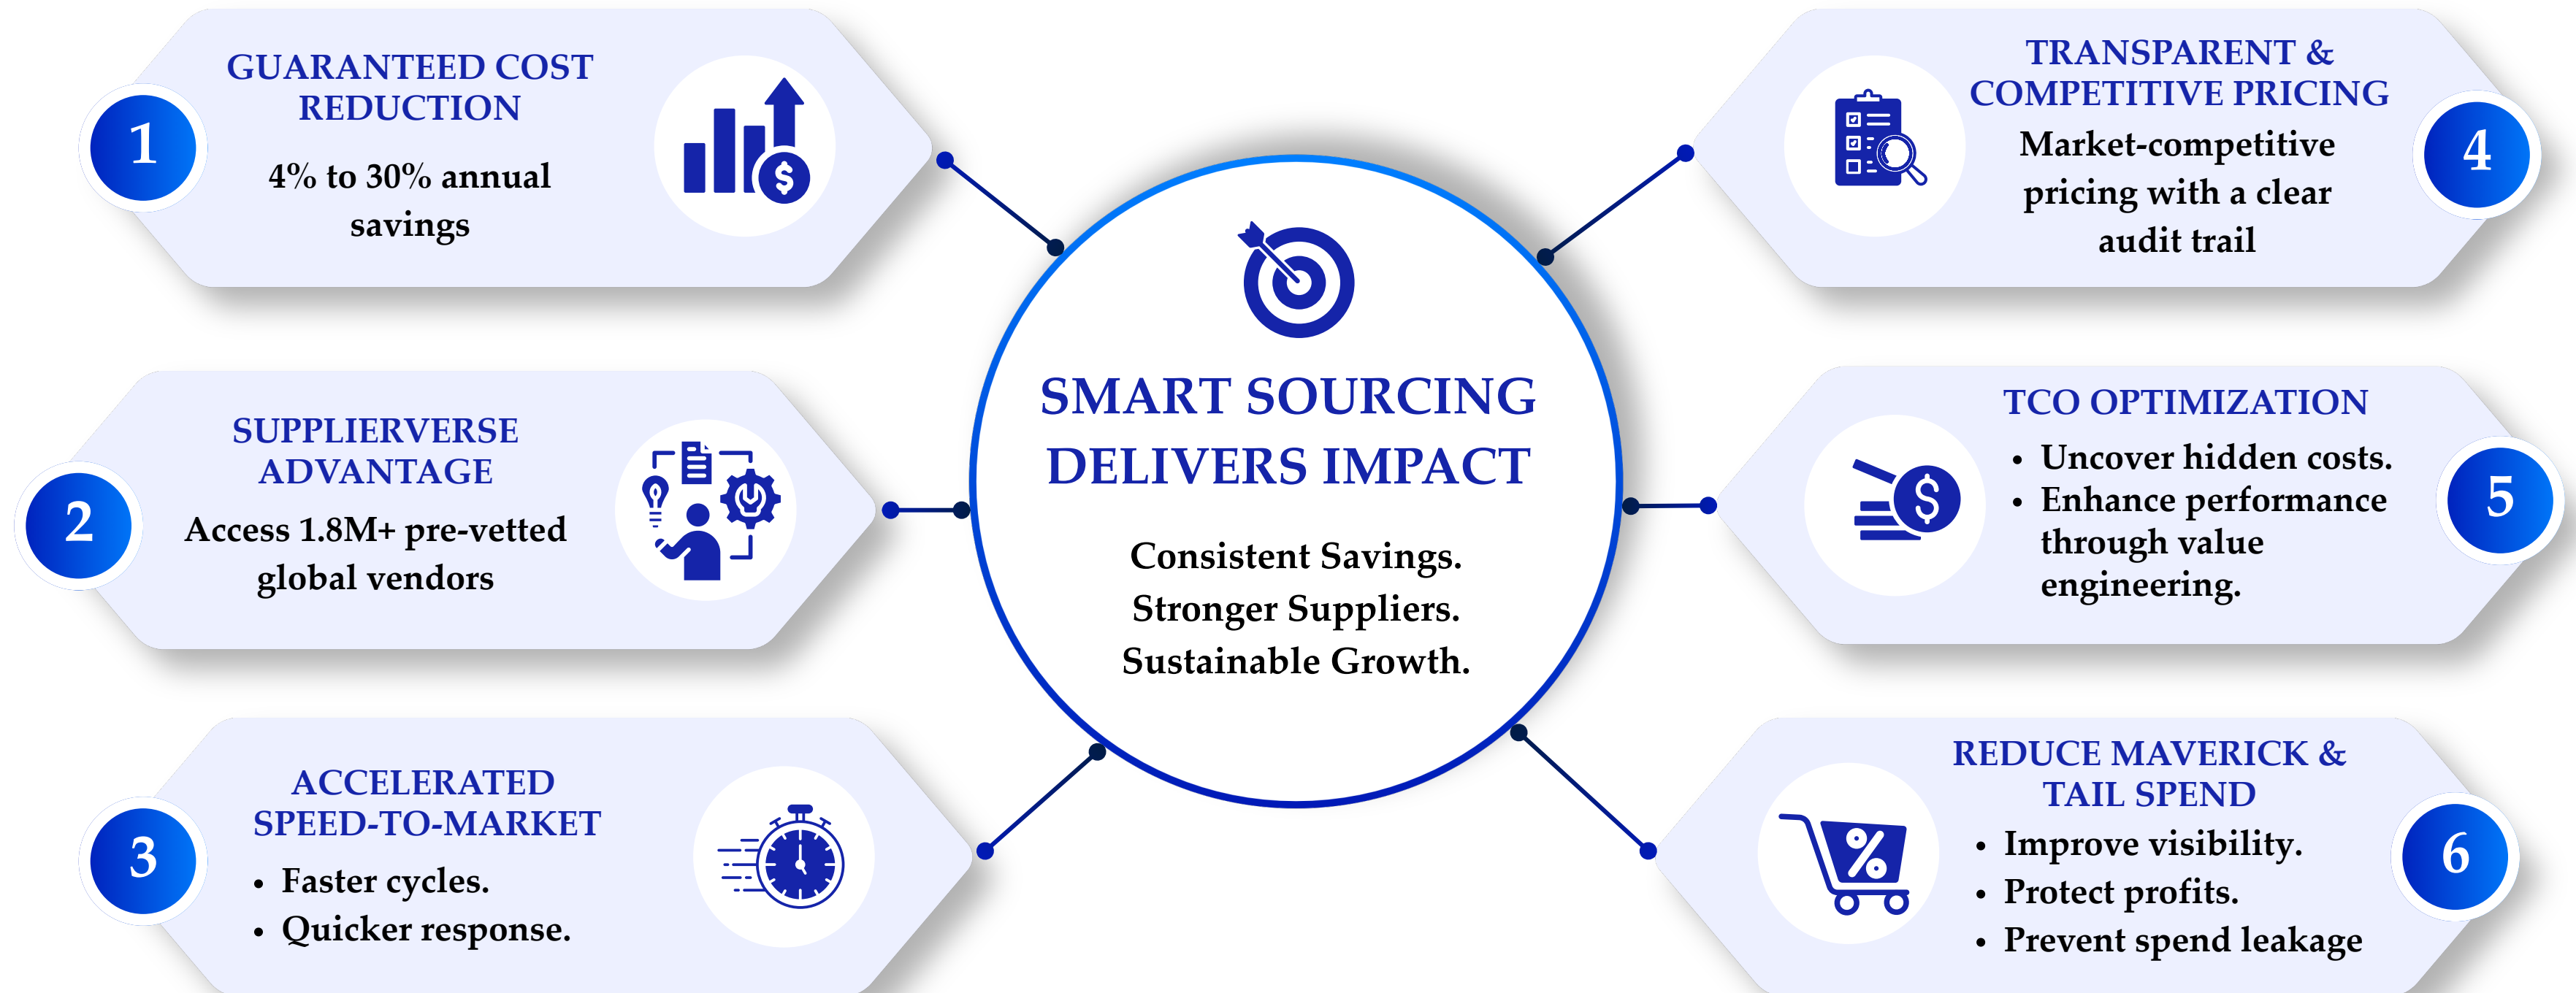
1

GUARANTEED COST REDUCTION

4% to 30% annual savings

2

SUPPLIERVERSE ADVANTAGE

Access 1.8M+ pre-vetted global vendors

3

ACCELERATED SPEED-TO-MARKET

- Faster cycles.
- Quicker response.

SMART SOURCING DELIVERS IMPACT

Consistent Savings.
Stronger Suppliers.
Sustainable Growth.

TRANSPARENT & COMPETITIVE PRICING

Market-competitive pricing with a clear audit trail

4

TCO OPTIMIZATION

- Uncover hidden costs.
- Enhance performance through value engineering.

5

REDUCE MAVERICK & TAIL SPEND

- Improve visibility.
- Protect profits.
- Prevent spend leakage

6